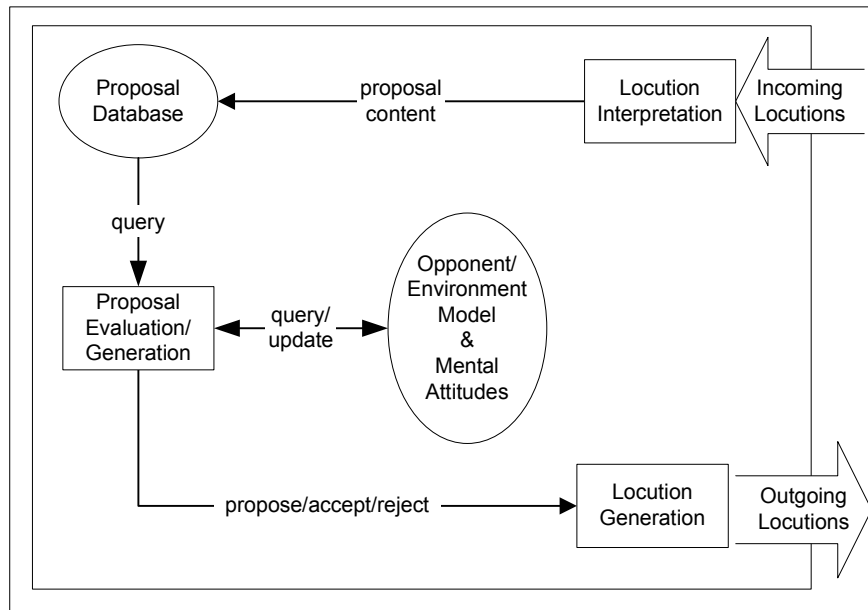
Proposal Database

proposal content

Locution Interpretation

Incoming Locutions

query

Proposal Evaluation/ Generation

query/ update

Opponent/ Environment Model & Mental Attitudes

propose/accept/reject

Locution Generation

Outgoing Locutions